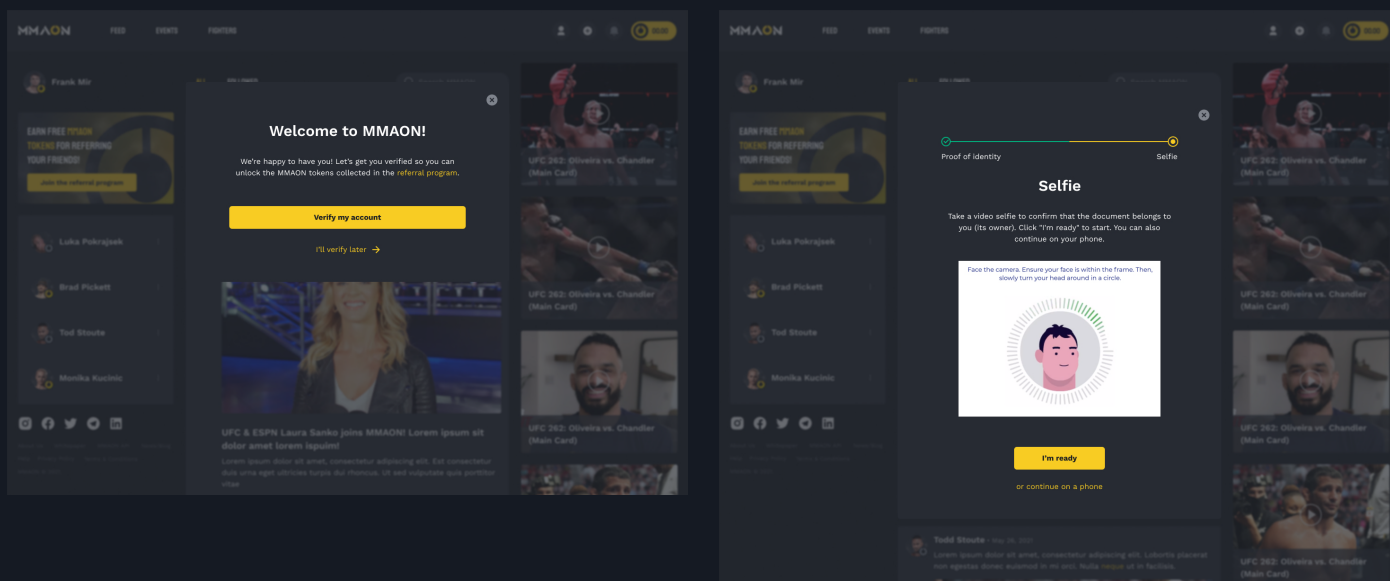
MMAON FEED EVENTS FIGHTERS

Frank Mir

EARN FREE MMAON TOKENS FOR REFERRING YOUR FRIENDS!

Join the referral program

Luka Pokrajsek

Brad Pickett

Tod Stoute

Monika Kucinic

Welcome to MMAON!

We're happy to have you! Let's get you verified so you can unlock the MMAON tokens collected in the referral program.

Verify my account

I'll verify later

UFC & ESPN Laura Sanko joins MMAON! Lorem ipsum sit dolor amet lorem ispuim!

Lorem ipsum dolor sit amet, consectetur adipiscing elit. Est consectetur duis urna eget ultricies turpis dui rhoncus. Ut sed vulputate quis porttitor vitae

UFC 262: Oliveira vs. Chandler (Main Card)

UFC 262: Oliveira vs. Chandler (Main Card)

UFC 262: Oliveira vs. Chandler (Main Card)

MMAON FEED EVENTS FIGHTERS

Frank Mir

EARN FREE MMAON TOKENS FOR REFERRING YOUR FRIENDS!

Join the referral program

Luka Pokrajsek

Brad Pickett

Tod Stoute

Monika Kucinic

Proof of identity

Selfie

Selfie

Take a video selfie to confirm that the document belongs to you (its owner). Click "I'm ready" to start. You can also continue on your phone.

Face the camera. Ensure your face is within the frame. Then, slowly turn your head around in a circle.

I'm ready

or continue on a phone

Todd Stoute

Lorem ipsum dolor sit amet, consectetur adipiscing elit. Lobortis placerat non egestas donec euismod in mi orci. Nulla neque ut in facilisis.

UFC 262: Oliveira vs. Chandler (Main Card)

UFC 262: Oliveira vs. Chandler (Main Card)

UFC 262: Oliveira vs. Chandler (Main Card)

UFC 262: Oliveira vs. Chandler (Main Card)